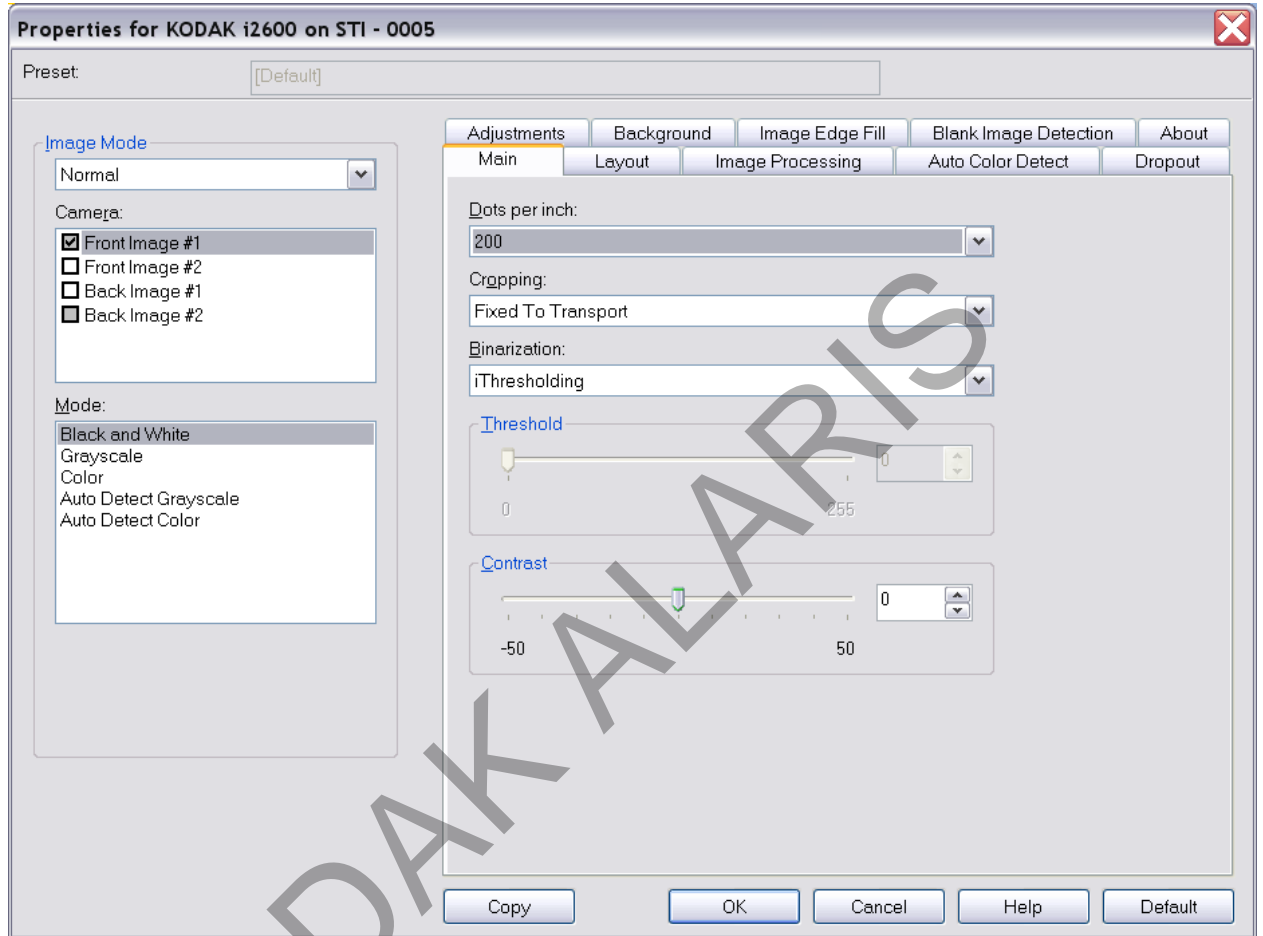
Properties for KODAK i2600 on STI - 0005

Preset: [Default]

Image Mode
Normal

Camera:
Front Image #1
Front Image #2
Back Image #1
Back Image #2

Mode:
Black and White
Grayscale
Color
Auto Detect Grayscale
Auto Detect Color

Adjustments | Background | Image Edge Fill | Blank Image Detection | About
Main | Layout | Image Processing | Auto Color Detect | Dropout

Dots per inch:
200

Cropping:
Fixed To Transport

Binarization:
iThresholding

Threshold
0
0 255

Contrast
0
-50 50

DAK ALARIS

Copy OK Cancel Help Default